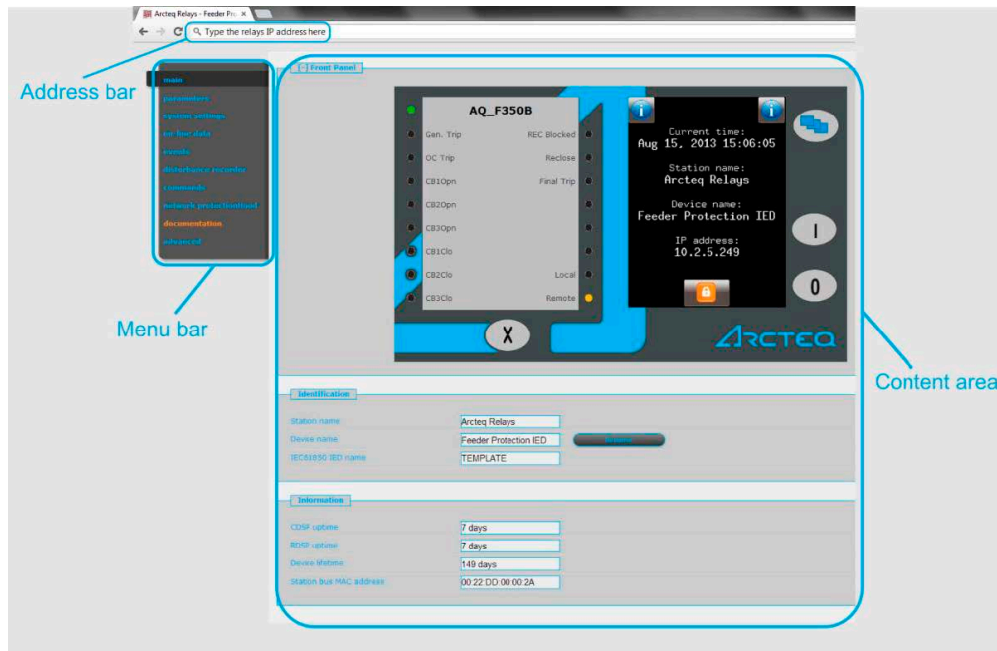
Arcteq Relays - Feeder Pr... ×

Type the relays IP address here

Address bar

main
parameters
system settings
on-line data
events
disturbance recorder
commands
network protectionload
documentation
advanced

Menu bar

Front Panel

AQ_F350B

Gen. Trip
REC Blocked
OC Trip
Reclose
CB1Opn
Final Trip
CB2Opn
CB3Opn
CB1Clo
CB2Clo
Local
CB3Clo
Remote

X

Current time:
Aug 15, 2013 15:06:05

Station name:
Arcteq Relays

Device name:
Feeder Protection IED

IP address:
10.2.5.249

I

0

ARCTEQ

Content area

Identification

Station name | Arcteq Relays
Device name | Feeder Protection IED
IEC61850 IED name | TEMPLATE

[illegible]

Information

CDSP uptime | 7 days
RDSP uptime | 7 days
Device lifetime | 149 days
Station bus MAC address | 00:22:DD:00:00:2A